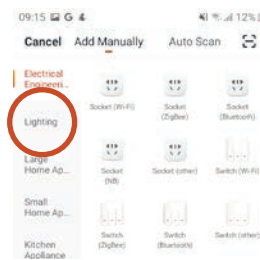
09:15 G 12%

Cancel Add Manually Auto Scan

Electrical Engineeri...

Lighting

Large Home Ap...

Small Home Ap...

Kitchen Appliance

Socket (Wi-Fi)

Socket (Zigbee)

Socket (Bluetooth)

Socket (NB)

Socket (other)

Switch (Wi-Fi)

Switch (Zigbee)

Switch (Bluetooth)

Switch (other)